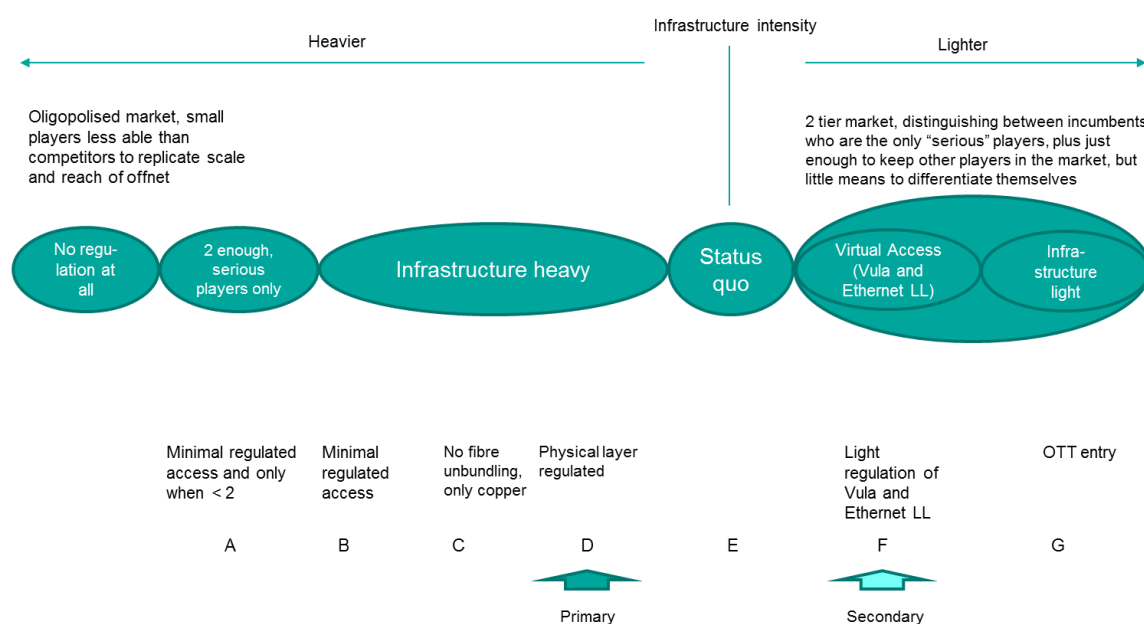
Infrastructure intensity

Heavier

Lighter

Oligopolised market, small players less able than competitors to replicate scale and reach of offnet

2 tier market, distinguishing between incumbents who are the only "serious" players, plus just enough to keep other players in the market, but little means to differentiate themselves

No regulation at all

2 enough, serious players only

Infrastructure heavy

Status quo

Virtual Access (Vula and Ethernet LL)

Infrastructure light

Minimal regulated access and only when < 2

Minimal regulated access

No fibre unbundling, only copper

Physical layer regulated

Light regulation of Vula and Ethernet LL

OTT entry

A

B

C

D

E

F

G

Primary

Secondary